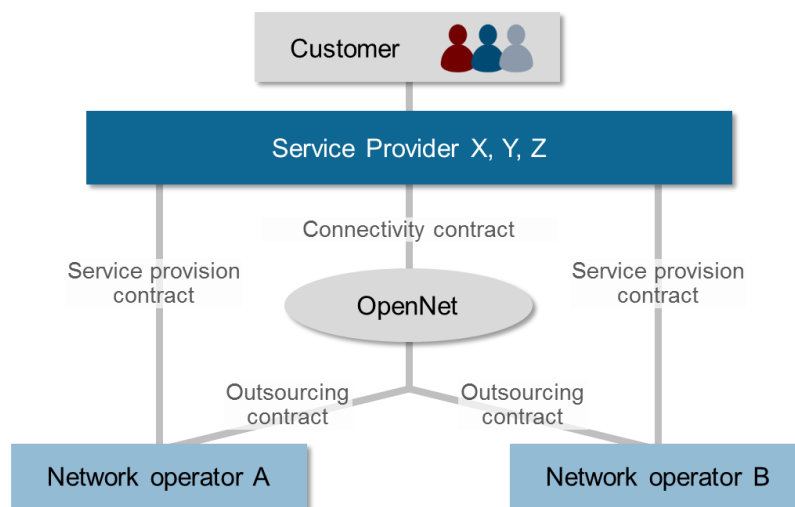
Customer

Service Provider X, Y, Z

Connectivity contract

Service provision contract

Service provision contract

OpenNet

Outsourcing contract

Outsourcing contract

Network operator A

Network operator B